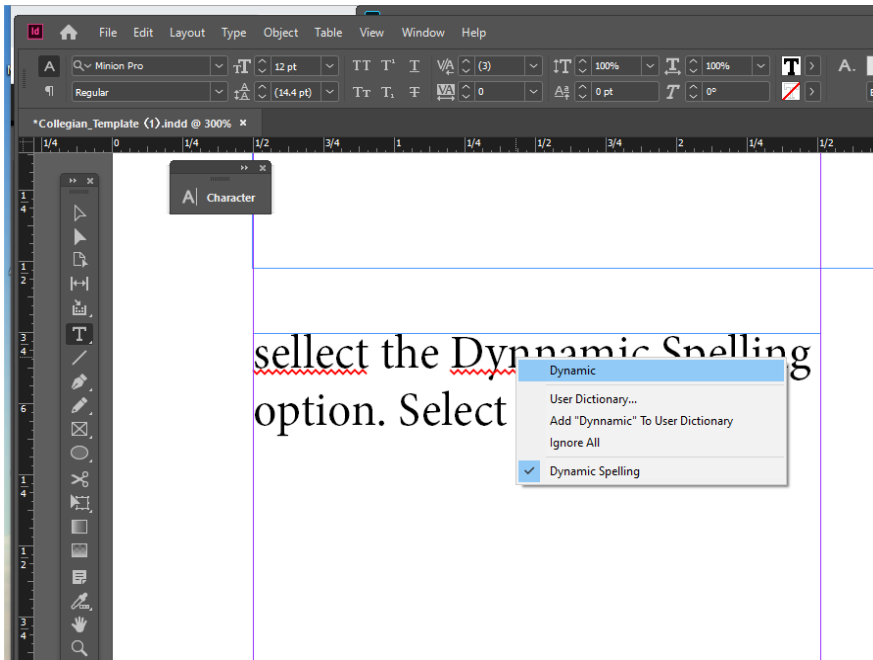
Id File Edit Layout Type Object Table View Window Help

A Minion Pro 12 pt TT T' T (3) 100% 100% T A.

¶ Regular (14.4 pt) Tт T, Ŧ 0 0 pt 0°

*Collegian_Template (1).indd @ 300% ×

1/4 0 1/4 1/2 3/4 1 1/4 1/2 3/4 2 1/4 1/2

Character

sellect the Dynnamic Spelling option. Select

Dynamic

User Dictionary...

Add "Dynnamic" To User Dictionary

Ignore All

Dynamic Spelling